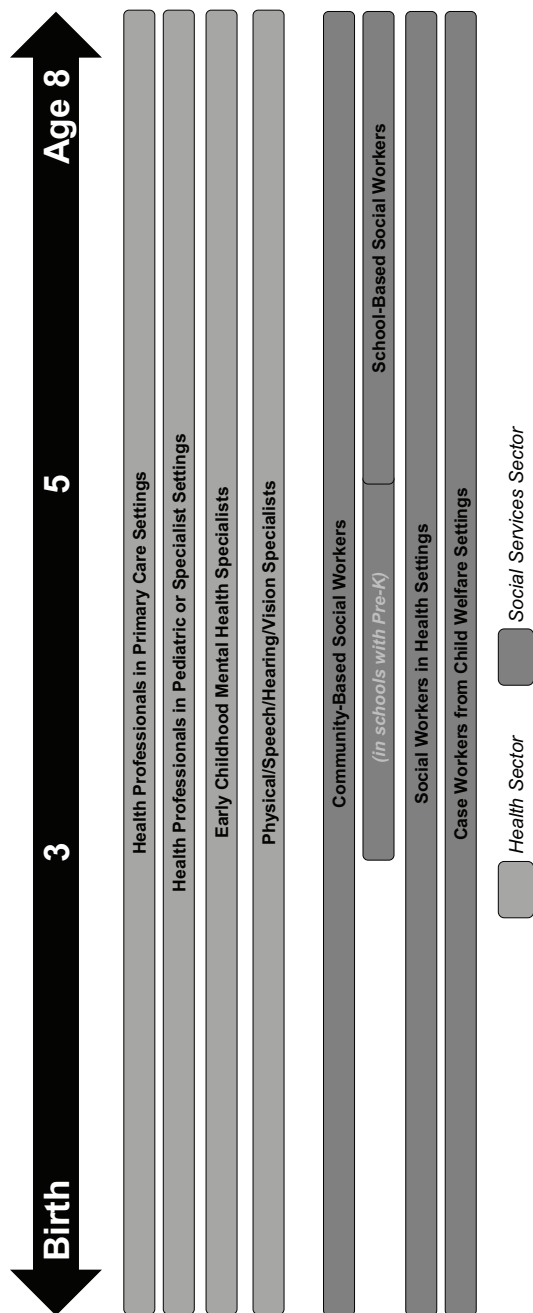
Birth 3 5 Age 8

Health Professionals in Primary Care Settings

Health Professionals in Pediatric or Specialist Settings

Early Childhood Mental Health Specialists

Physical/Speech/Hearing/Vision Specialists

Community-Based Social Workers

(in schools with Pre-K)

School-Based Social Workers

Social Workers in Health Settings

Case Workers from Child Welfare Settings

Health Sector

Social Services Sector